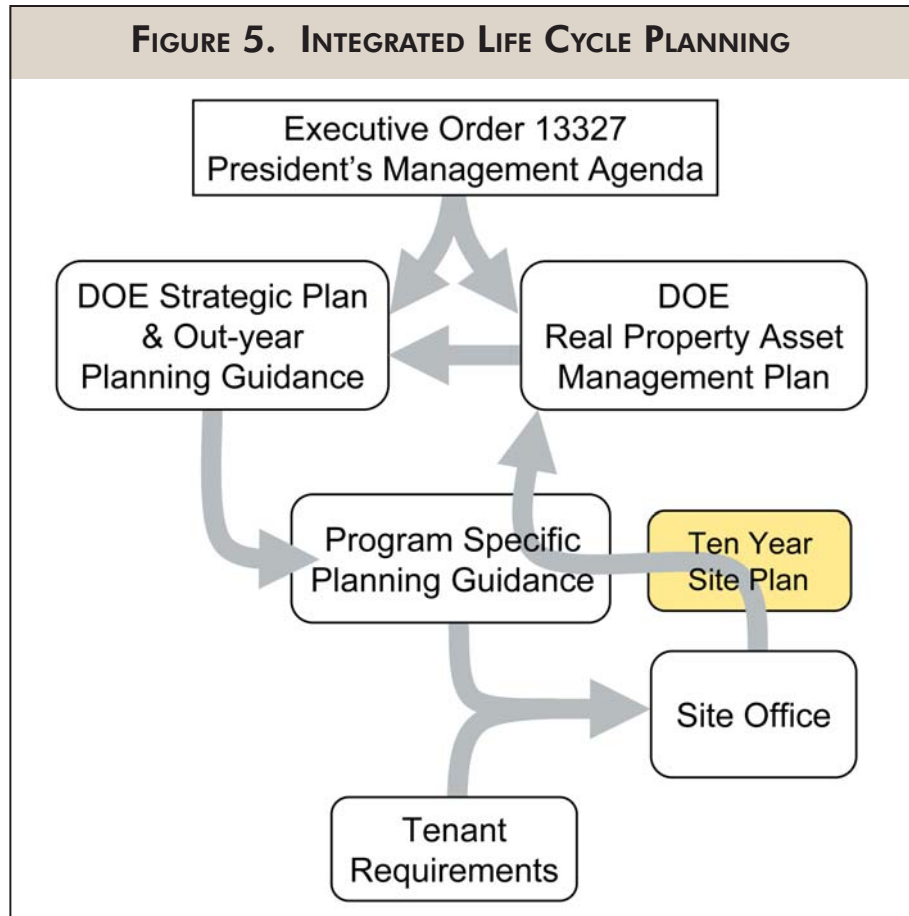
FIGURE 5. INTEGRATED LIFE CYCLE PLANNING

Executive Order 13327
President's Management Agenda

DOE Strategic Plan
& Out-year
Planning Guidance

DOE
Real Property Asset
Management Plan

Program Specific
Planning Guidance

Ten Year
Site Plan

Site Office

Tenant
Requirements